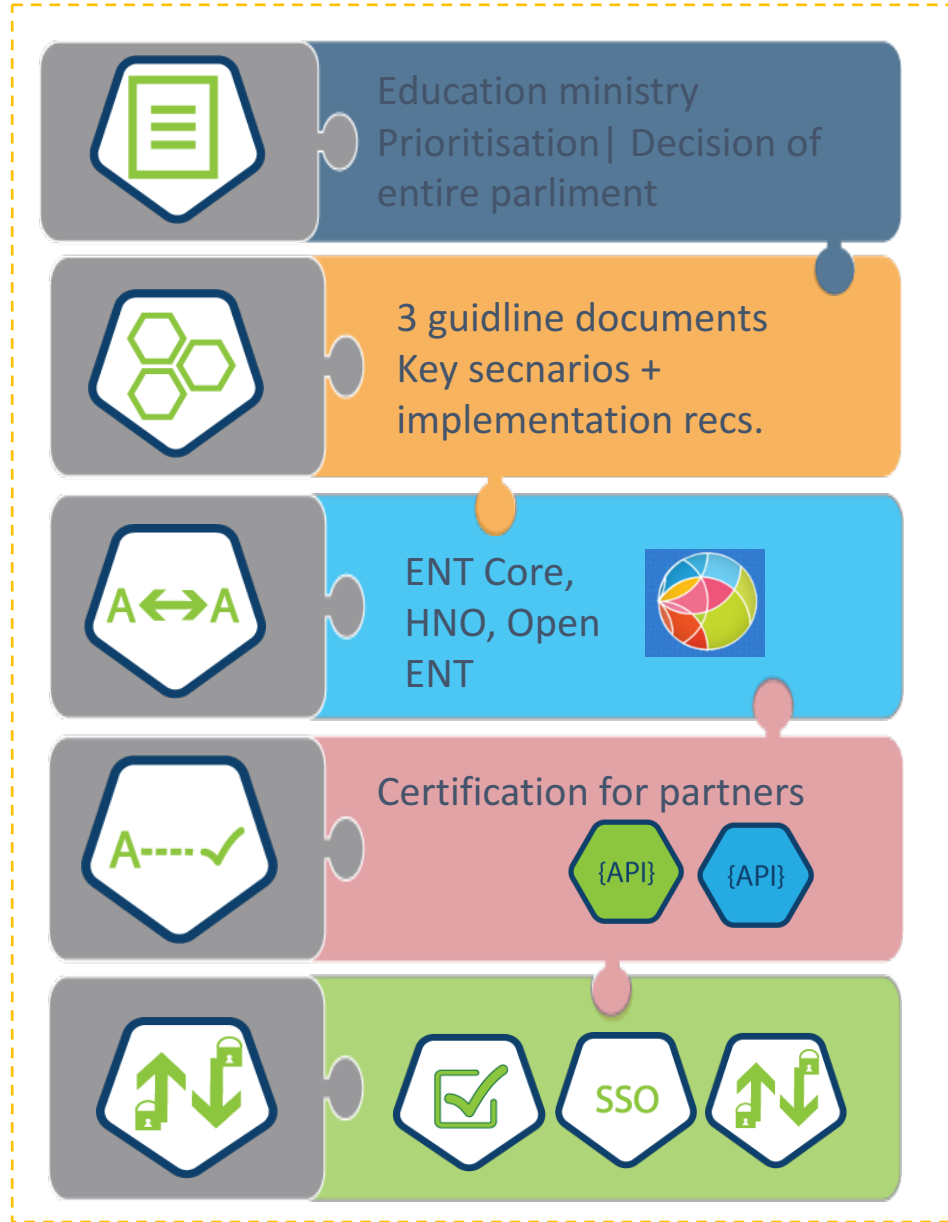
Education ministry Prioritisation| Decision of entire parliment

3 guidline documents Key secnarios + implementation recs.

A A

ENT Core, HNO, Open ENT

A

Certification for partners

{API}

{API}

SSO